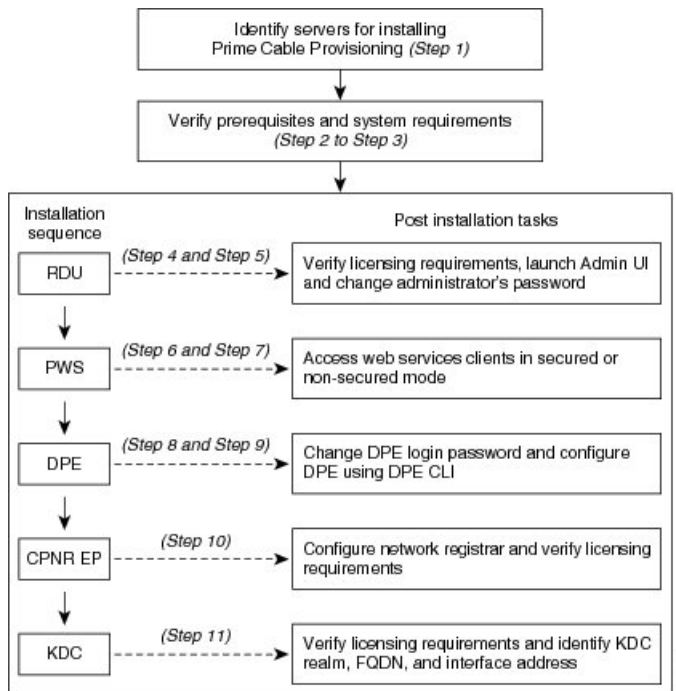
Identify servers for installing Prime Cable Provisioning *(Step 1)*

Verify prerequisites and system requirements *(Step 2 to Step 3)*

Installation sequence

Post installation tasks

RDU

*(Step 4 and Step 5)*

Verify licensing requirements, launch Admin UI and change administrator's password

PWS

*(Step 6 and Step 7)*

Access web services clients in secured or non-secured mode

DPE

*(Step 8 and Step 9)*

Change DPE login password and configure DPE using DPE CLI

CPNR EP

*(Step 10)*

Configure network registrar and verify licensing requirements

KDC

*(Step 11)*

Verify licensing requirements and identify KDC realm, FQDN, and interface address